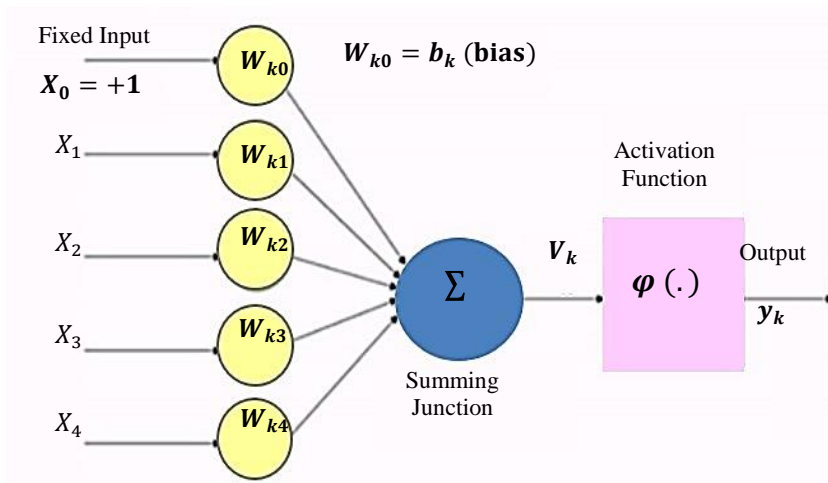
Fixed Input
$\boldsymbol{X_0 = +1}$

$\boldsymbol{W_{k0}}$

$\boldsymbol{W_{k0} = b_k}$ (bias)

$X_1$

$\boldsymbol{W_{k1}}$

$X_2$

$\boldsymbol{W_{k2}}$

$X_3$

$\boldsymbol{W_{k3}}$

$X_4$

$\boldsymbol{W_{k4}}$

$\Sigma$

Summing Junction

$\boldsymbol{V_k}$

Activation Function

$\boldsymbol{\varphi}$ (.)

Output

$\boldsymbol{y_k}$